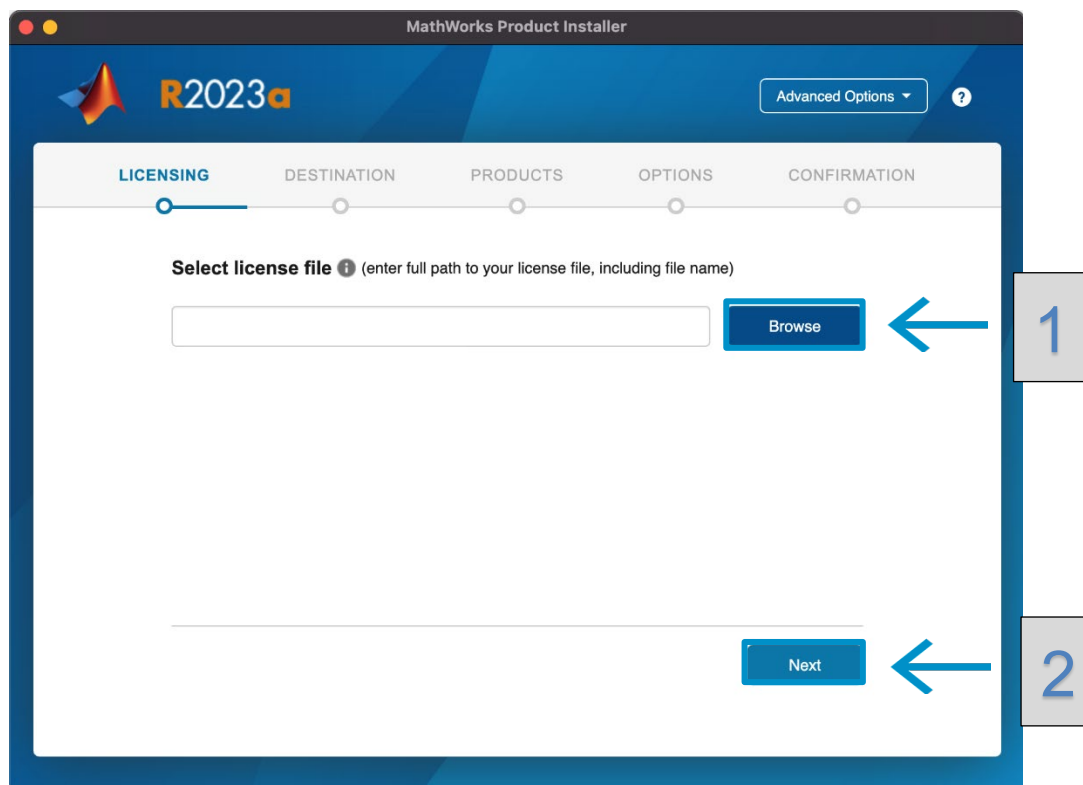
MathWorks Product Installer

R2023a

Advanced Options

?

LICENSING DESTINATION PRODUCTS OPTIONS CONFIRMATION

Select license file (enter full path to your license file, including file name)

Browse

1

Next

2